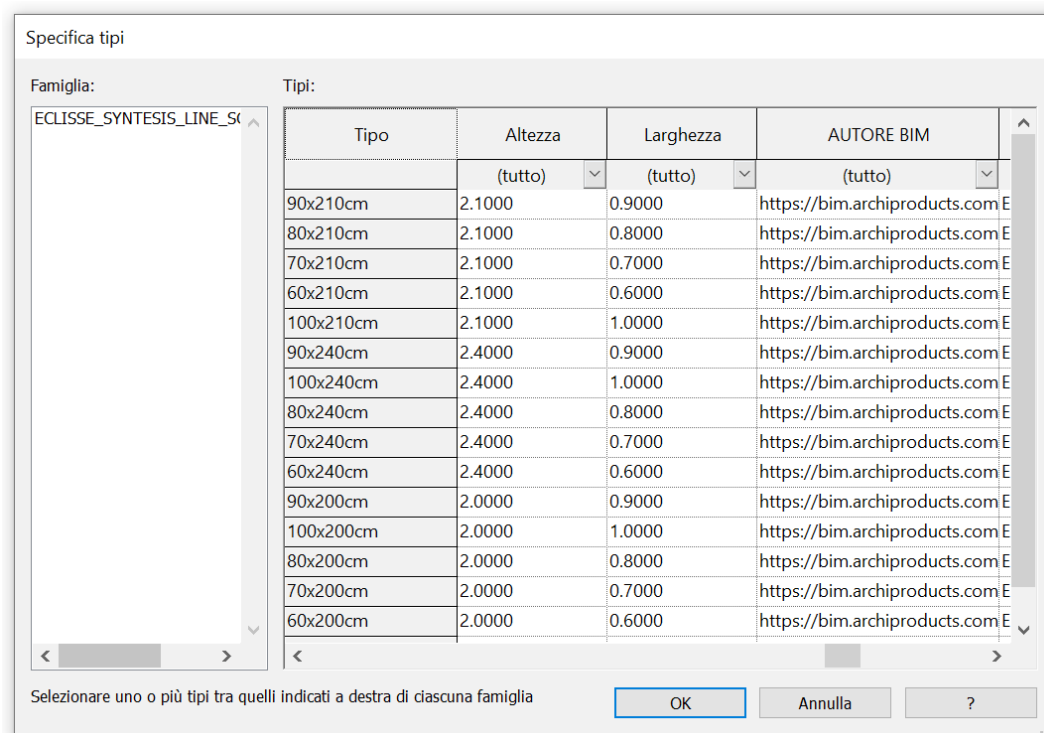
Specifica tipi

Famiglia:

ECLISSE_SYNTESIS_LINE_S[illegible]

Tipi:

| Tipo | Altezza | Larghezza | AUTORE BIM | |
|---|---|---|---|---|
| | (tutto) | (tutto) | (tutto) | |
| 90x210cm | 2.1000 | 0.9000 | https://bim.archiproducts.com | E |
| 80x210cm | 2.1000 | 0.8000 | https://bim.archiproducts.com | E |
| 70x210cm | 2.1000 | 0.7000 | https://bim.archiproducts.com | E |
| 60x210cm | 2.1000 | 0.6000 | https://bim.archiproducts.com | E |
| 100x210cm | 2.1000 | 1.0000 | https://bim.archiproducts.com | E |
| 90x240cm | 2.4000 | 0.9000 | https://bim.archiproducts.com | E |
| 100x240cm | 2.4000 | 1.0000 | https://bim.archiproducts.com | E |
| 80x240cm | 2.4000 | 0.8000 | https://bim.archiproducts.com | E |
| 70x240cm | 2.4000 | 0.7000 | https://bim.archiproducts.com | E |
| 60x240cm | 2.4000 | 0.6000 | https://bim.archiproducts.com | E |
| 90x200cm | 2.0000 | 0.9000 | https://bim.archiproducts.com | E |
| 100x200cm | 2.0000 | 1.0000 | https://bim.archiproducts.com | E |
| 80x200cm | 2.0000 | 0.8000 | https://bim.archiproducts.com | E |
| 70x200cm | 2.0000 | 0.7000 | https://bim.archiproducts.com | E |
| 60x200cm | 2.0000 | 0.6000 | https://bim.archiproducts.com | E |

Selezionare uno o più tipi tra quelli indicati a destra di ciascuna famiglia

OK

Annulla

?